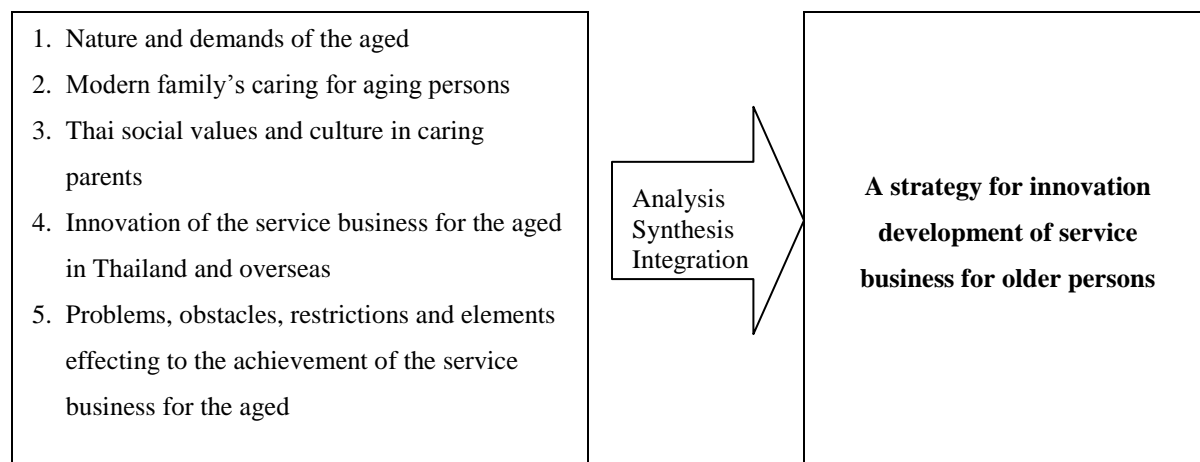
1. Nature and demands of the aged
2. Modern family's caring for aging persons
3. Thai social values and culture in caring parents
4. Innovation of the service business for the aged in Thailand and overseas
5. Problems, obstacles, restrictions and elements effecting to the achievement of the service business for the aged

Analysis
Synthesis
Integration

**A strategy for innovation development of service business for older persons**